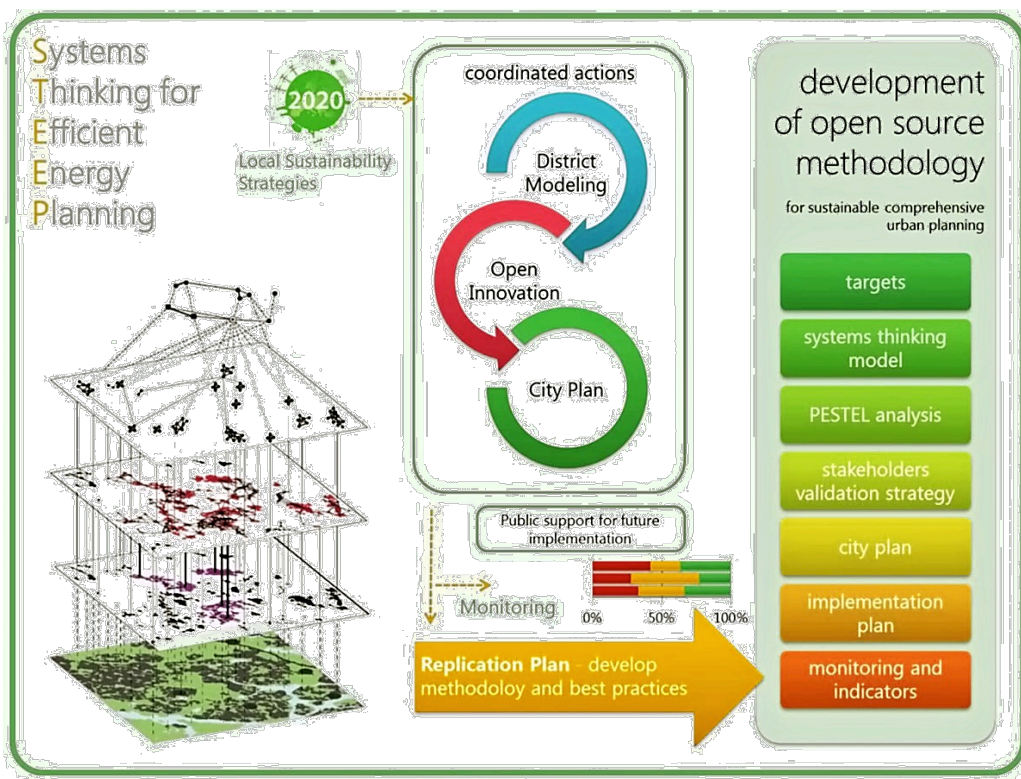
Systems
Thinking for
Efficient
Energy
Planning

2020
Local Sustainability Strategies

coordinated actions

District Modeling

Open Innovation

City Plan

Public support for future implementation

Monitoring

0%
50%
100%

Replication Plan - develop methodoloy and best practices

development of open source methodology

for sustainable comprehensive urban planning

targets

systems thinking model

PESTEL analysis

stakeholders validation strategy

city plan

implementation plan

monitoring and indicators